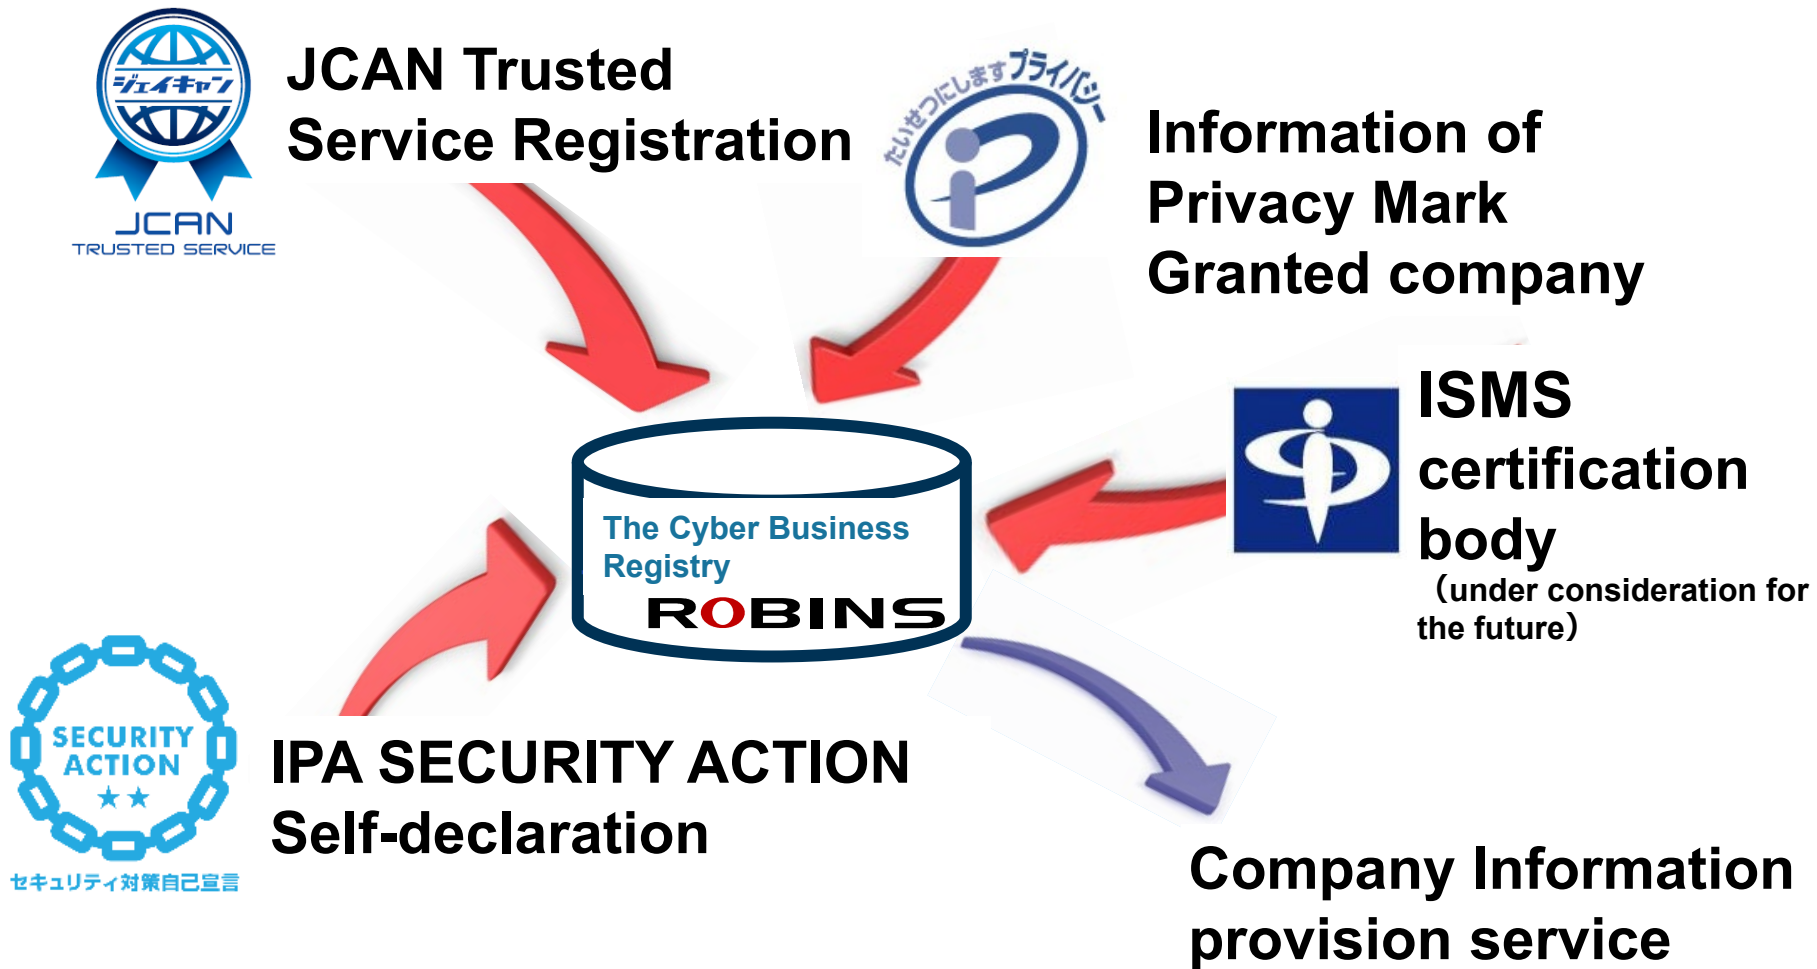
ジェイキャン
JCAN
TRUSTED SERVICE

JCAN Trusted Service Registration

たいせつにしますプライバシー

Information of Privacy Mark Granted company

ISMS certification body
（under consideration for the future）

The Cyber Business Registry
ROBINS

SECURITY ACTION
★★
セキュリティ対策自己宣言

IPA SECURITY ACTION Self-declaration

Company Information provision service